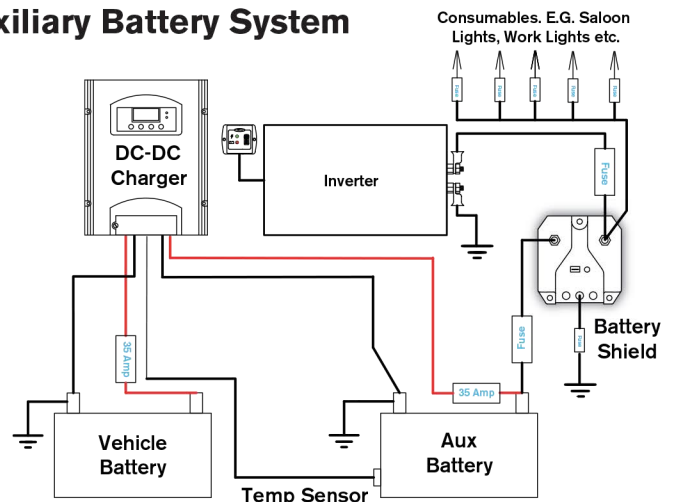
xiliary Battery System

Consumables. E.G. Saloon Lights, Work Lights etc.

Fuse
Fuse
Fuse
Fuse
Fuse

DC-DC Charger

Inverter

Fuse

Battery Shield

Fuse

Fuse

35 Amp

35 Amp

Vehicle Battery

Aux Battery

Temp Sensor